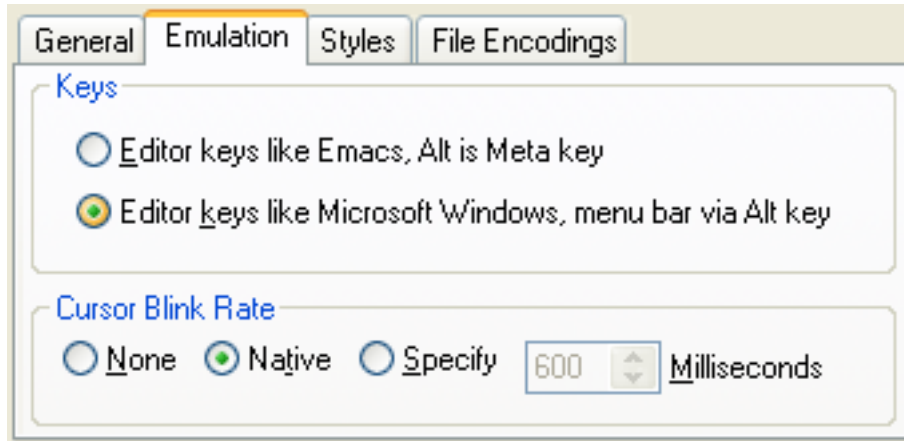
General Emulation Styles File Encodings

Keys

Editor keys like Emacs, Alt is Meta key

Editor keys like Microsoft Windows, menu bar via Alt key

Cursor Blink Rate

None Native Specify 600 Milliseconds